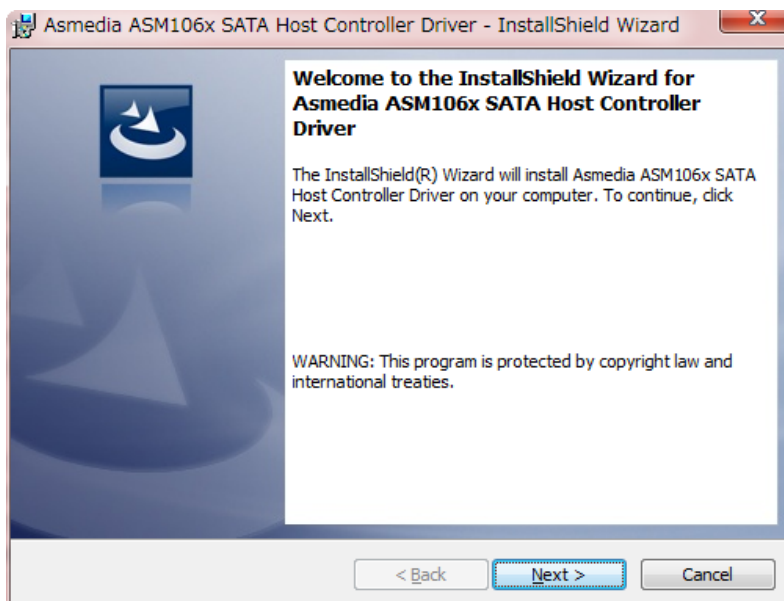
Asmedia ASM106x SATA Host Controller Driver - InstallShield Wizard

Welcome to the InstallShield Wizard for Asmedia ASM106x SATA Host Controller Driver

The InstallShield(R) Wizard will install Asmedia ASM106x SATA Host Controller Driver on your computer. To continue, click Next.

WARNING: This program is protected by copyright law and international treaties.

< Back

Next >

Cancel